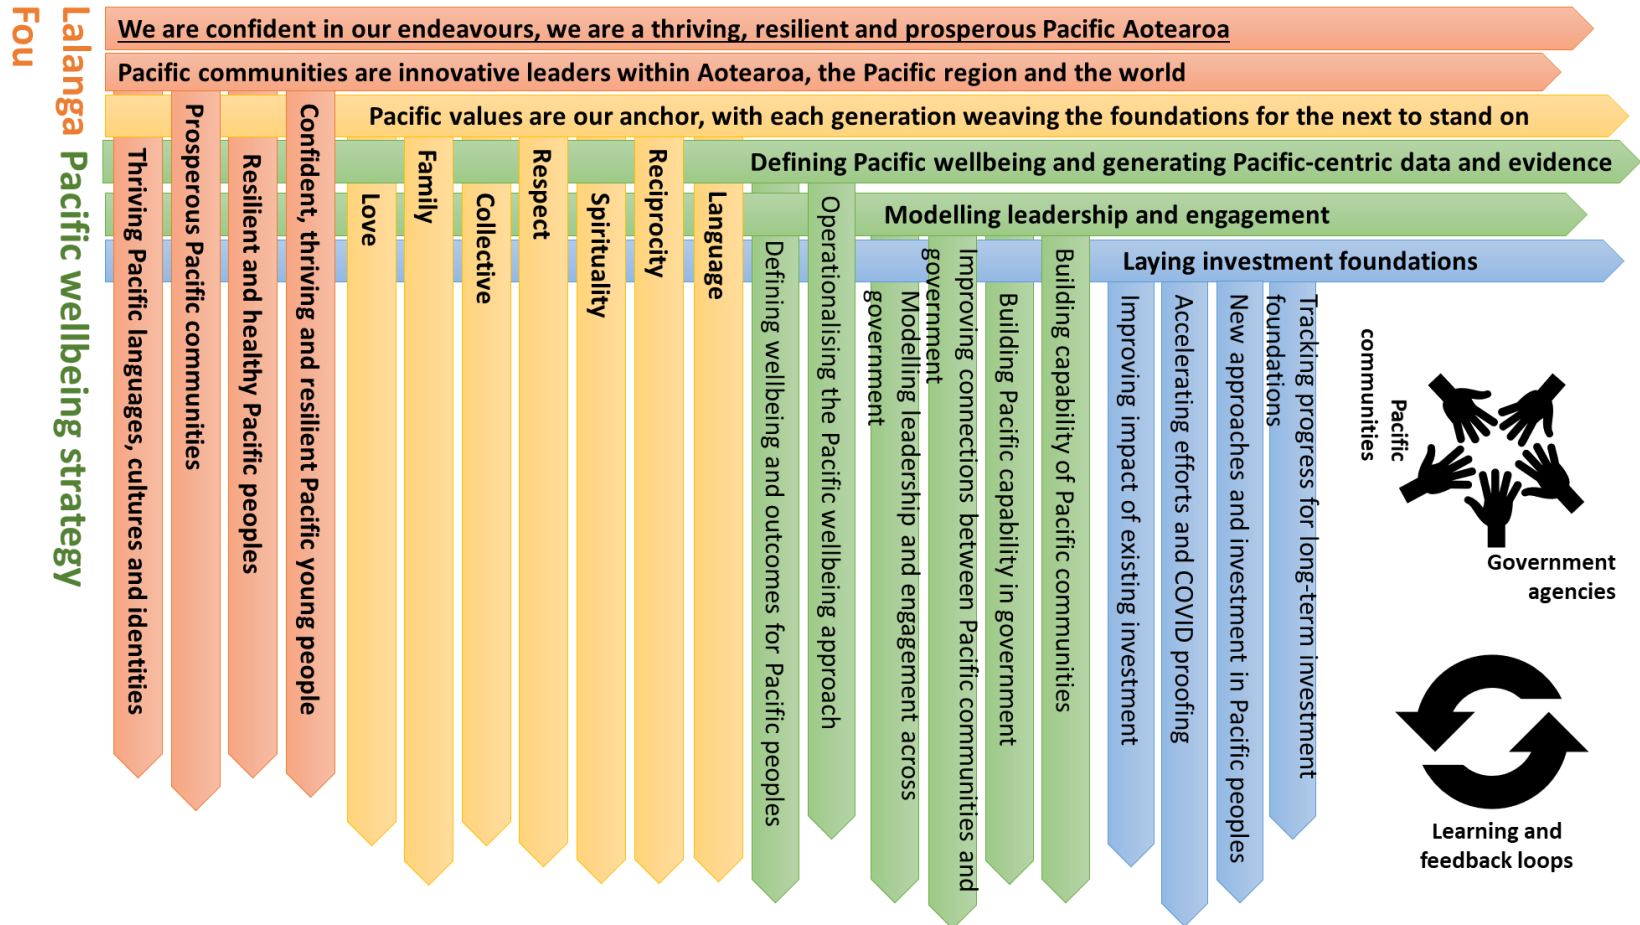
Lalanga Fou

Pacific wellbeing strategy

We are confident in our endeavours, we are a thriving, resilient and prosperous Pacific Aotearoa

Pacific communities are innovative leaders within Aotearoa, the Pacific region and the world

Pacific values are our anchor, with each generation weaving the foundations for the next to stand on

Defining Pacific wellbeing and generating Pacific-centric data and evidence

Modelling leadership and engagement

Laying investment foundations

Thriving Pacific languages, cultures and identities

Prosperous Pacific communities

Resilient and healthy Pacific peoples

Confident, thriving and resilient Pacific young people

Love

Family

Collective

Respect

Spirituality

Reciprocity

Language

Defining wellbeing and outcomes for Pacific peoples

Operationalising the Pacific wellbeing approach

Modelling leadership and engagement across government

Improving connections between Pacific communities and government

Building Pacific capability in government

Building capability of Pacific communities

Improving impact of existing investment

Accelerating efforts and COVID proofing

New approaches and investment in Pacific peoples

Tracking progress for long-term investment foundations

Pacific communities

Government agencies

Learning and feedback loops